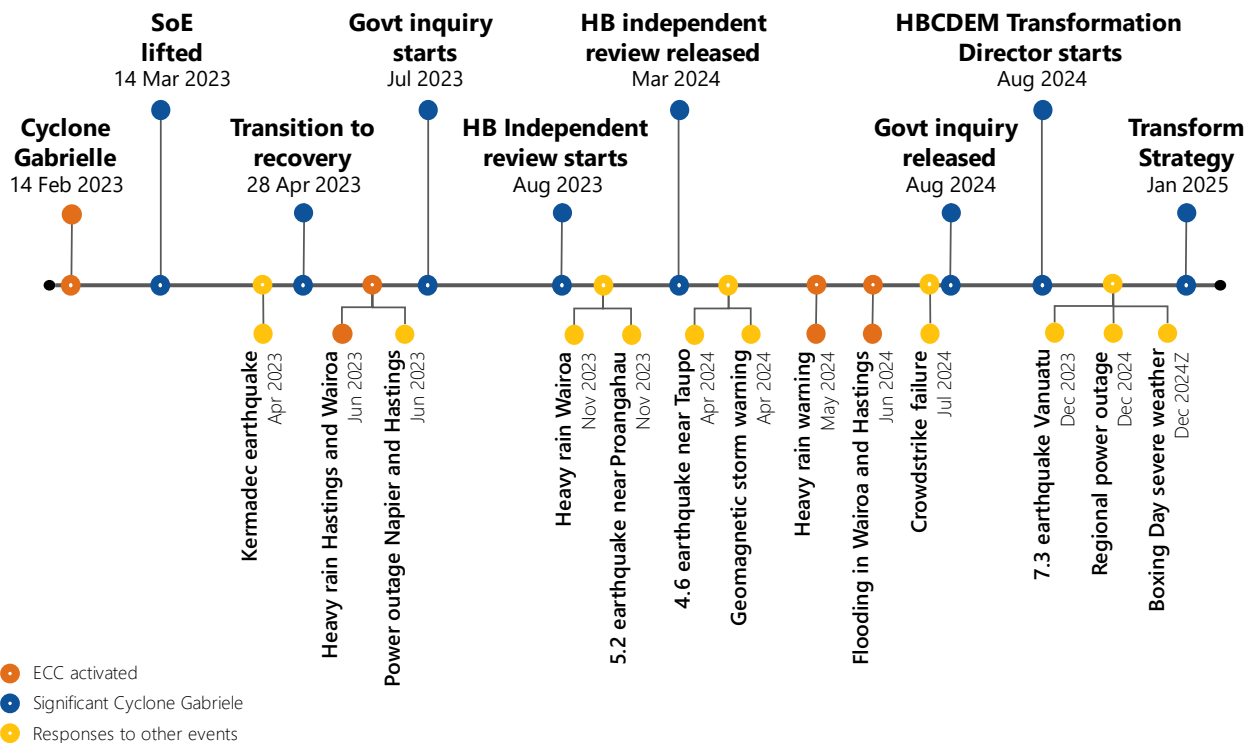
Cyclone Gabrielle
14 Feb 2023

SoE lifted
14 Mar 2023

Transition to recovery
28 Apr 2023

Govt inquiry starts
Jul 2023

HB Independent review starts
Aug 2023

HB independent review released
Mar 2024

Govt inquiry released
Aug 2024

HBCDEM Transformation Director starts
Aug 2024

Transform Strategy
Jan 2025

Kermadec earthquake
Apr 2023

Heavy rain Hastings and Wairoa
Jun 2023

Power outage Napier and Hastings
Jun 2023

Heavy rain Wairoa
Nov 2023

5.2 earthquake near Proangahau
Nov 2023

4.6 earthquake near Taupo
Apr 2024

Geomagnetic storm warning
Apr 2024

Heavy rain warning
May 2024

Flooding in Wairoa and Hastings
Jun 2024

Crowdstrike failure
Jul 2024

7.3 earthquake Vanuatu
Dec 2023

Regional power outage
Dec 2024

Boxing Day severe weather
Dec 2024Z

ECC activated
Significant Cyclone Gabriele
Responses to other events